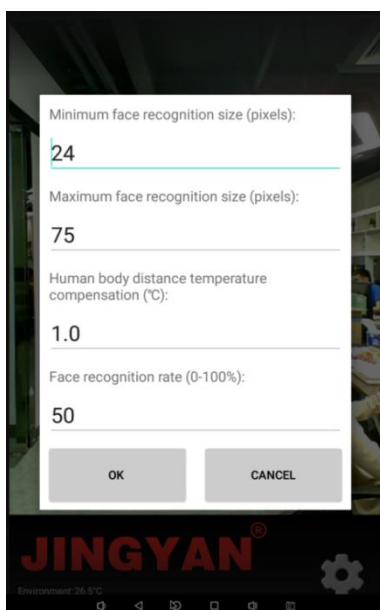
Minimum face recognition size (pixels):

24

Maximum face recognition size (pixels):

75

Human body distance temperature compensation (℃):

1.0

Face recognition rate (0-100%):

50

OK

CANCEL

JINGYAN®

Environment:26.5°C